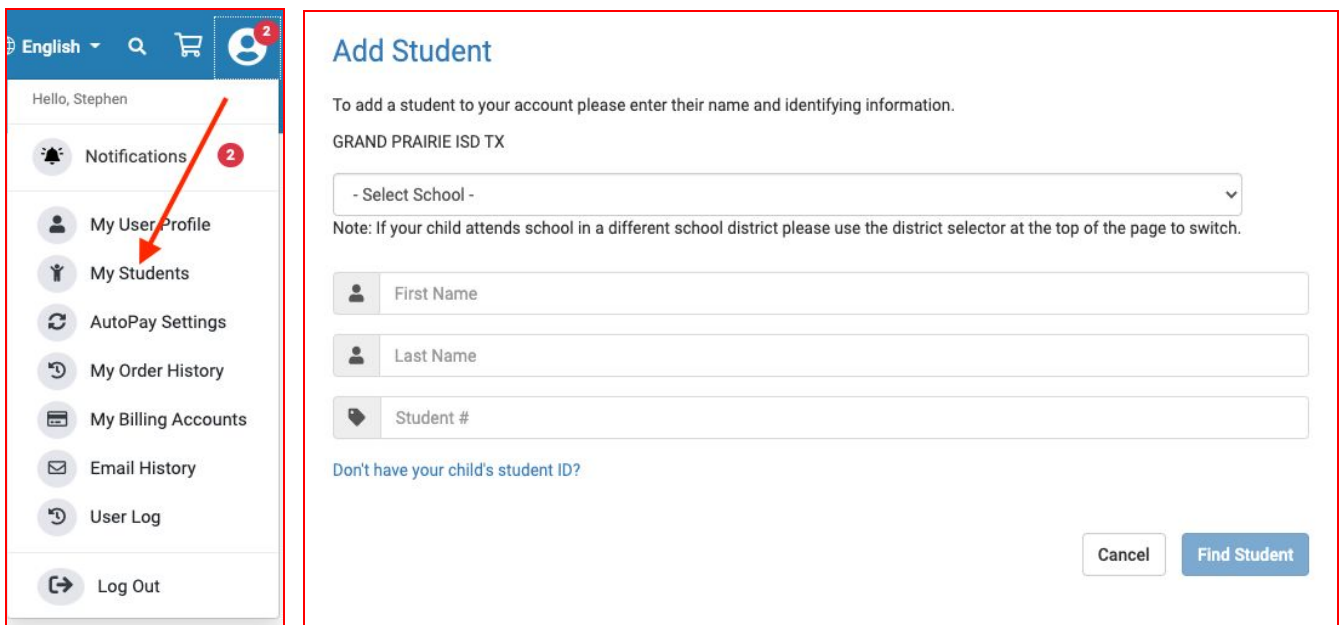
English 2

Hello, Stephen

Notifications 2

My User Profile

My Students

AutoPay Settings

My Order History

My Billing Accounts

Email History

User Log

Log Out

Add Student

To add a student to your account please enter their name and identifying information.

GRAND PRAIRIE ISD TX

- Select School -

Note: If your child attends school in a different school district please use the district selector at the top of the page to switch.

First Name

Last Name

Student #

Don't have your child's student ID?

Cancel

Find Student